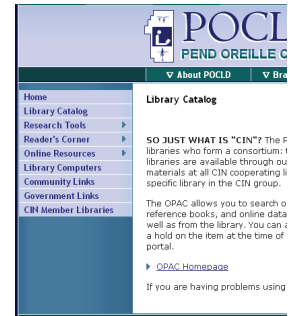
POCL

PEND OREILLE C

∇ About POCLD

∇ Bra

Home

Library Catalog

Research Tools

Reader's Corner

Online Resources

Library Computers

Community Links

Government Links

CIN Member Libraries

Library Catalog

SO JUST WHAT IS "CIN"? The P libraries who form a consortium: libraries are available through ou materials at all CIN cooperating li specific library in the CIN group.

The OPAC allows you to search o reference books, and online data well as from the library. You can a a hold on the item at the time of portal.

OPAC Homepage

If you are having problems using